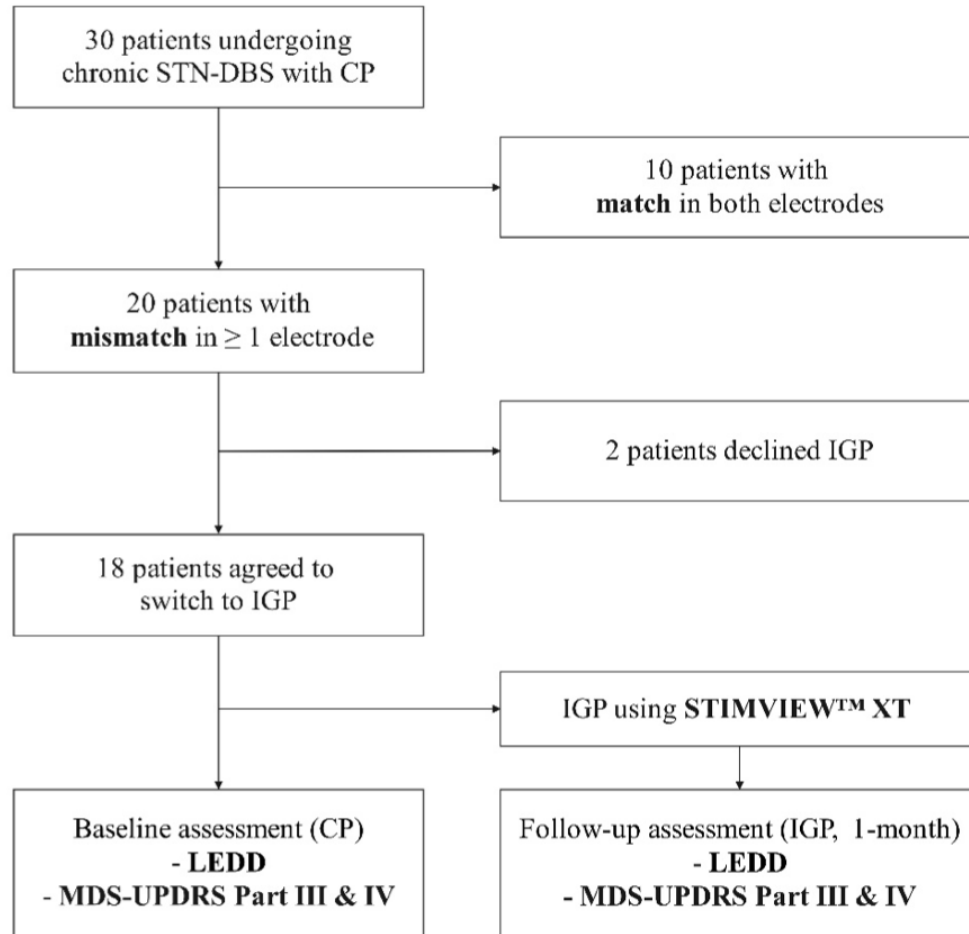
30 patients undergoing chronic STN-DBS with CP

10 patients with **match** in both electrodes

20 patients with **mismatch** in $\geq 1$ electrode

2 patients declined IGP

18 patients agreed to switch to IGP

IGP using **STIMVIEW™ XT**

Baseline assessment (CP)
**- LEDD**
**- MDS-UPDRS Part III & IV**

Follow-up assessment (IGP, 1-month)
**- LEDD**
**- MDS-UPDRS Part III & IV**